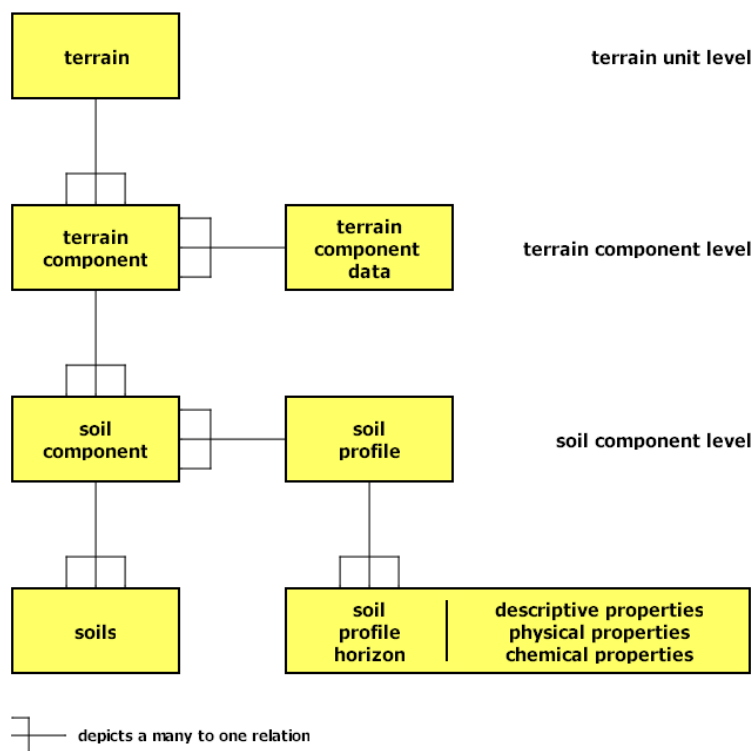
terrain

terrain unit level

terrain component

terrain component data

terrain component level

soil component

soil profile

soil component level

soils

soil profile horizon

descriptive properties
physical properties
chemical properties

depicts a many to one relation